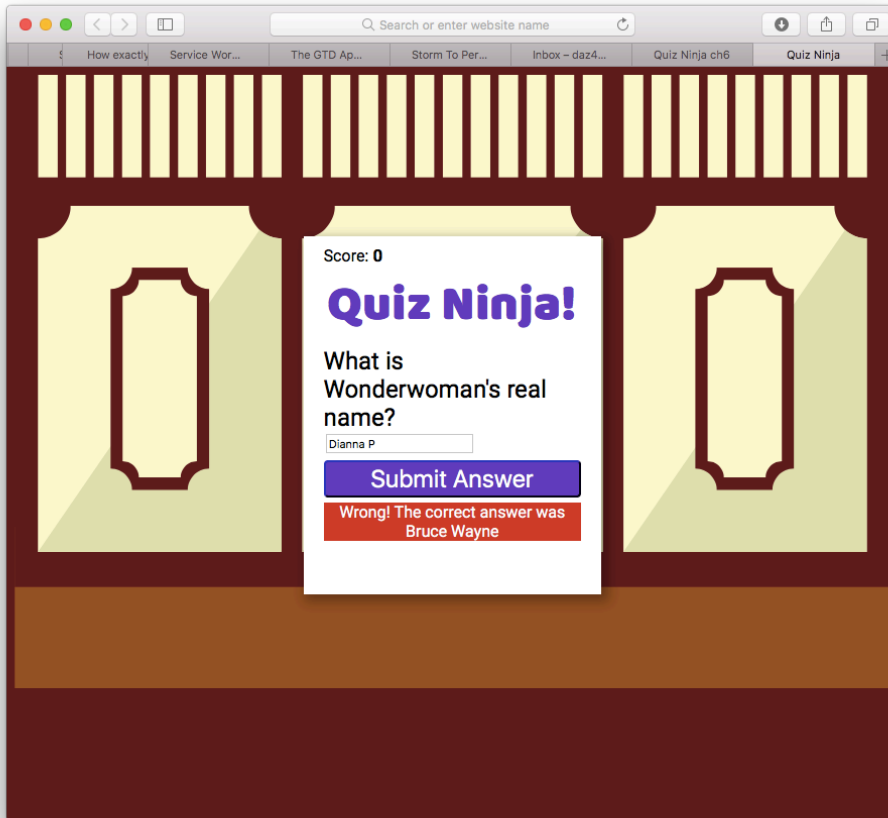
Search or enter website name

S | How exactly | Service Wor... | The GTD Ap... | Storm To Per... | Inbox – daz4... | Quiz Ninja ch6 | Quiz Ninja

Score: **0**

Quiz Ninja!

What is Wonderwoman's real name?

Dianna P

Submit Answer

Wrong! The correct answer was Bruce Wayne